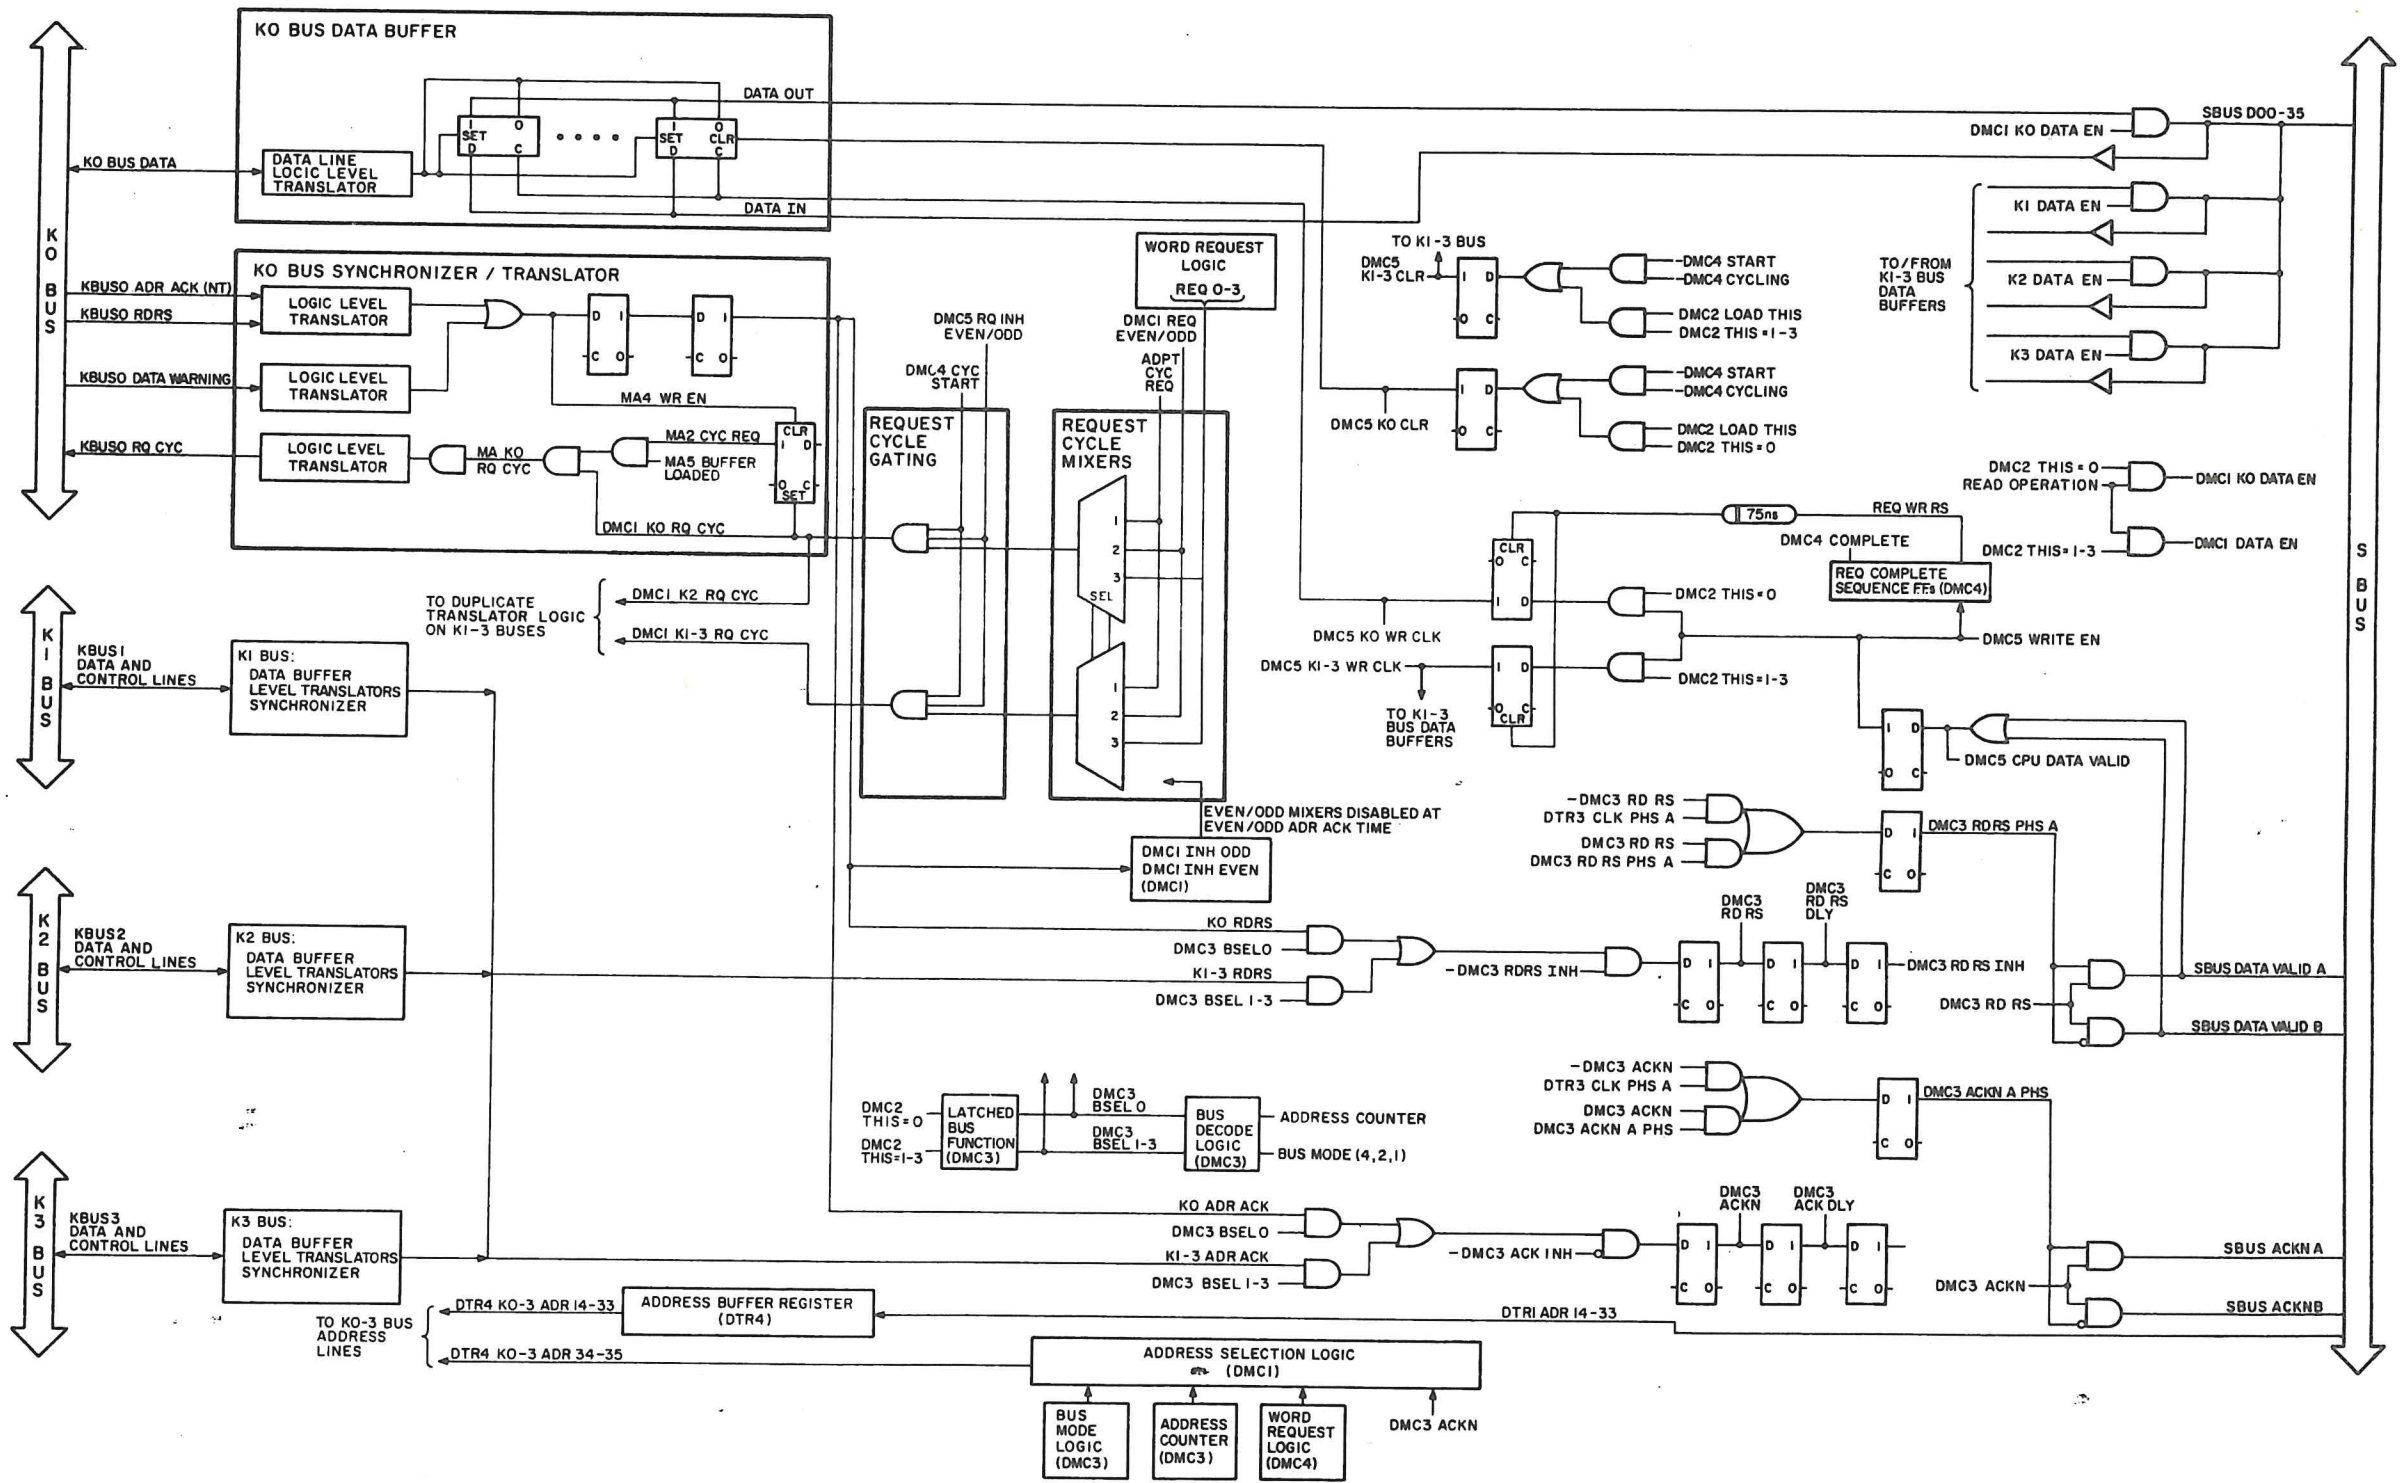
KO BUS DATA BUFFER

DATA OUT

I SET D
O C

SET D
O CLR C

DATA LINE LOCIC LEVEL TRANSLATOR

KO BUS DATA

DATA IN

KO BUS

KO BUS SYNCHRONIZER / TRANSLATOR

KBUSO ADR ACK (NT)
KBUSO RDRS
KBUSO DATA WARNING
KBUSO RQ CYC

LOGIC LEVEL TRANSLATOR
LOGIC LEVEL TRANSLATOR
LOGIC LEVEL TRANSLATOR

MA4 WR EN
MA KO RQ CYC
MA2 CYC REQ
MA5 BUFFER LOADED
DMCI KO RQ CYC

WORD REQUEST LOGIC
REQ 0-3

DMC5 RQ INH EVEN/ODD
DMC4 CYC START
DMCI REQ EVEN/ODD
ADPT CYC REQ

REQUEST CYCLE GATING
REQUEST CYCLE MIXERS
1 2 3 SEL
1 2 3

TO KI-3 BUS
DMC5 KI-3 CLR
-DMC4 START
-DMC4 CYCLING
DMC2 LOAD THIS
DMC2 THIS = 1-3
-DMC4 START
-DMC4 CYCLING
DMC2 LOAD THIS
DMC2 THIS = 0
DMC5 KO CLR

DMCI KO DATA EN
SBUS D00-35
KI DATA EN
K2 DATA EN
K3 DATA EN
TO/FROM KI-3 BUS DATA BUFFERS

DMC2 THIS = 0
READ OPERATION
DMCI KO DATA EN
DMC2 THIS = 1-3
DMCI DATA EN
75ns
REQ WR RS
DMC4 COMPLETE
REQ COMPLETE SEQUENCE F.F.s (DMC4)
DMC2 THIS = 0
DMC5 WRITE EN
DMC5 KO WR CLK
DMC5 KI-3 WR CLK
DMC2 THIS = 1-3
TO KI-3 BUS DATA BUFFERS
DMC5 CPU DATA VALID

TO DUPLICATE TRANSLATOR LOGIC ON KI-3 BUSES
DMCI K2 RQ CYC
DMCI KI-3 RQ CYC

KI BUS
KBUS1 DATA AND CONTROL LINES
KI BUS: DATA BUFFER LEVEL TRANSLATORS SYNCHRONIZER

EVEN/ODD MIXERS DISABLED AT EVEN/ODD ADR ACK TIME
DMCI INH ODD
DMCI INH EVEN
(DMCI)

-DMC3 RD RS
DTR3 CLK PHS A
DMC3 RD RS
DMC3 RD RS PHS A
DMC3 RDRS PHS A

K2 BUS
KBUS2 DATA AND CONTROL LINES
K2 BUS: DATA BUFFER LEVEL TRANSLATORS SYNCHRONIZER

KO RDRS
DMC3 BSELO
KI-3 RDRS
DMC3 BSEL 1-3
-DMC3 RDRS INH
DMC3 RD RS
DMC3 RD RS DLY
DMC3 RD RS INH
DMC3 RD RS
SBUS DATA VALID A
SBUS DATA VALID B

S BUS

-DMC3 ACKN
DTR3 CLK PHS A
DMC3 ACKN
DMC3 ACKN A PHS
DMC3 ACKN A PHS

DMC2 THIS = 0
DMC2 THIS = 1-3
LATCHED BUS FUNCTION (DMC3)
DMC3 BSEL 0
DMC3 BSEL 1-3
BUS DECODE LOGIC (DMC3)
ADDRESS COUNTER
BUS MODE (4,2,1)

K3 BUS
KBUS3 DATA AND CONTROL LINES
K3 BUS: DATA BUFFER LEVEL TRANSLATORS SYNCHRONIZER

KO ADR ACK
DMC3 BSEL O
KI-3 ADR ACK
DMC3 BSEL 1-3
-DMC3 ACK INH
DMC3 ACKN
DMC3 ACK DLY
DMC3 ACKN
SBUS ACKN A
SBUS ACKNB

DTR4 KO-3 ADR 14-33
ADDRESS BUFFER REGISTER (DTR4)
DTRI ADR 14-33
TO KO-3 BUS ADDRESS LINES
DTR4 KO-3 ADR 34-35
ADDRESS SELECTION LOGIC (DMCI)
BUS MODE LOGIC (DMC3)
ADDRESS COUNTER (DMC3)
WORD REQUEST LOGIC (DMC4)
DMC3 ACKN